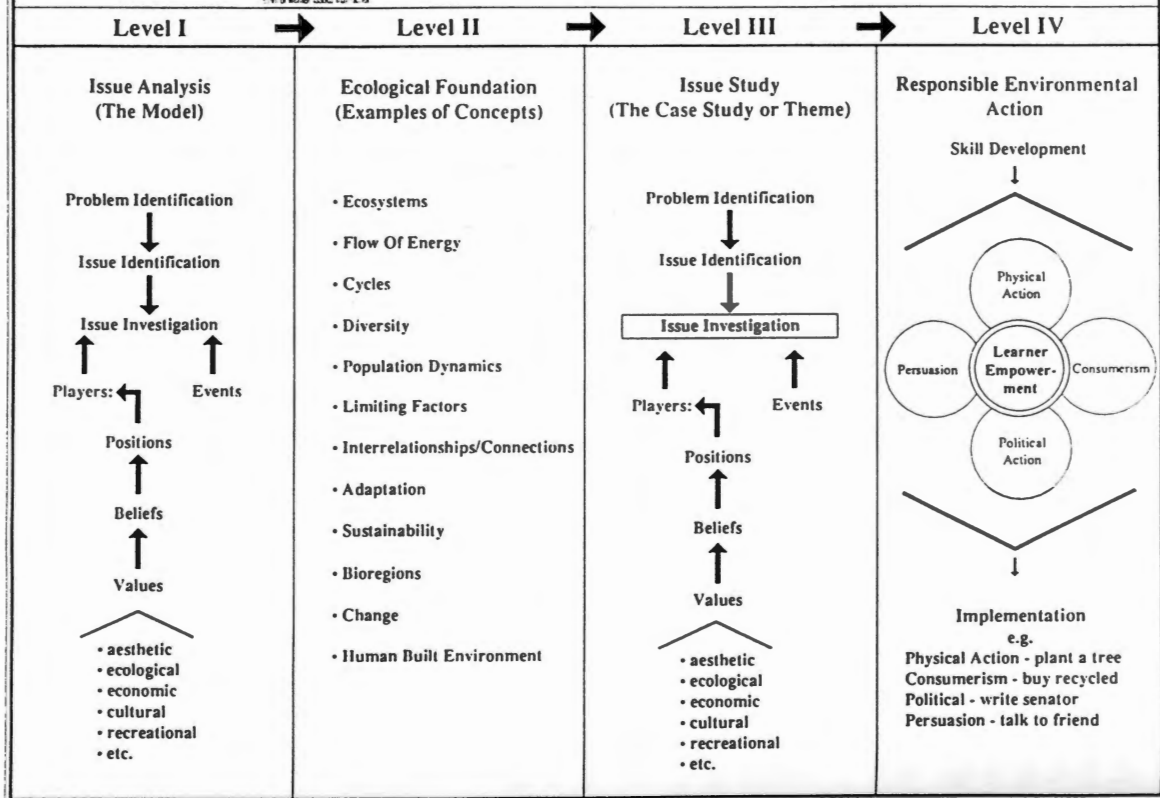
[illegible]

Level I | Level II | Level III | Level IV

Issue Analysis (The Model)

Problem Identification

Issue Identification

Issue Investigation

Players:

Events

Positions

Beliefs

Values

• aesthetic
• ecological
• economic
• cultural
• recreational
• etc.

Ecological Foundation (Examples of Concepts)

• Ecosystems
• Flow Of Energy
• Cycles
• Diversity
• Population Dynamics
• Limiting Factors
• Interrelationships/Connections
• Adaptation
• Sustainability
• Bioregions
• Change
• Human Built Environment

Issue Study (The Case Study or Theme)

Problem Identification

Issue Identification

Issue Investigation

Players:

Events

Positions

Beliefs

Values

• aesthetic
• ecological
• economic
• cultural
• recreational
• etc.

Responsible Environmental Action

Skill Development

Physical Action

Persuasion

Learner Empower-ment

Consumerism

Political Action

Implementation
e.g.
Physical Action - plant a tree
Consumerism - buy recycled
Political - write senator
Persuasion - talk to friend